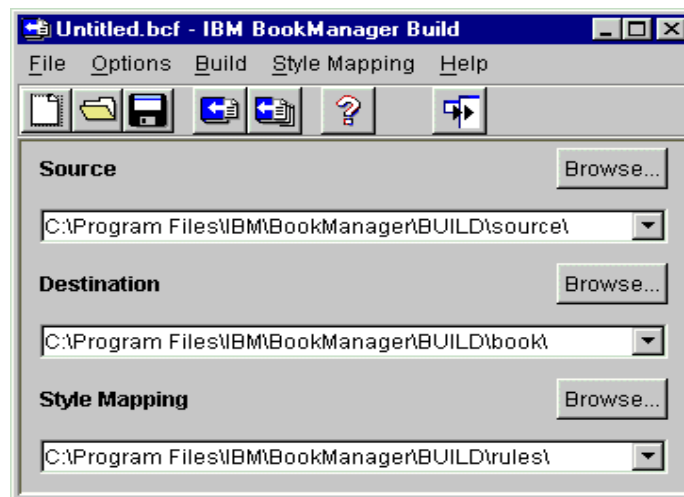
Untitled.bcf - IBM BookManager Build

File Options Build Style Mapping Help

Source

Browse...

C:\Program Files\IBM\BookManager\BUILD\source\

Destination

Browse...

C:\Program Files\IBM\BookManager\BUILD\book\

Style Mapping

Browse...

C:\Program Files\IBM\BookManager\BUILD\rules\